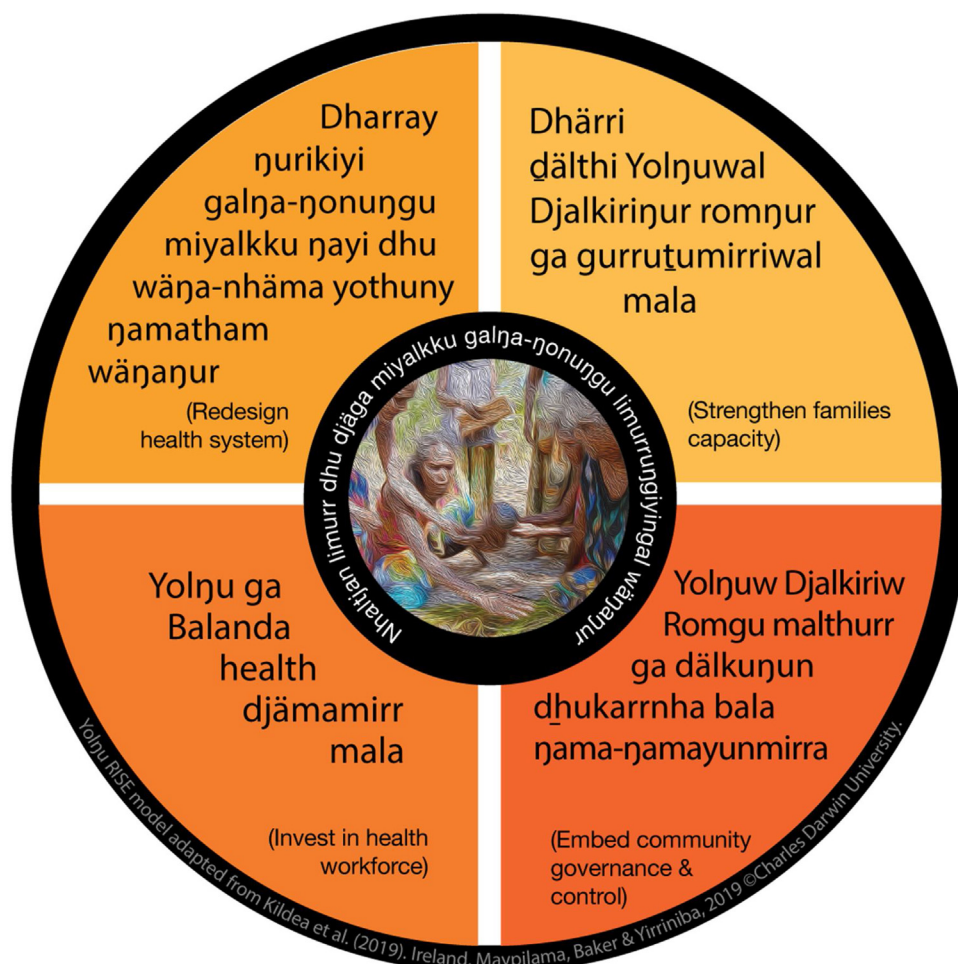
Dharray ŋurikiyi galŋa-ŋonuŋgu miyalkku ŋayi dhu wäŋa-nhäma yothuny ŋamatham wäŋaŋur

(Redesign health system)

Dhärri ḏälthi Yolŋuwal Djalkiriŋur romŋur ga gurruṯumirriwal mala

(Strengthen families capacity)

Nhaltjan limurr dhu djäga miyalkku galŋa-ŋonuŋgu limurruŋgiyingal wäŋaŋur

Yolŋu ga Balanda health djämamirr mala

(Invest in health workforce)

Yolŋuw Djalkiriw Romgu malthurr ga dälkuŋun ḏhukarrnha bala ŋama-ŋamayunmirra

(Embed community governance & control)

Yolŋu RISE model adapted from Kildea et al. (2019). Ireland, Maypilama, Baker & Yirrŋiba, 2019 ©Charles Darwin University.